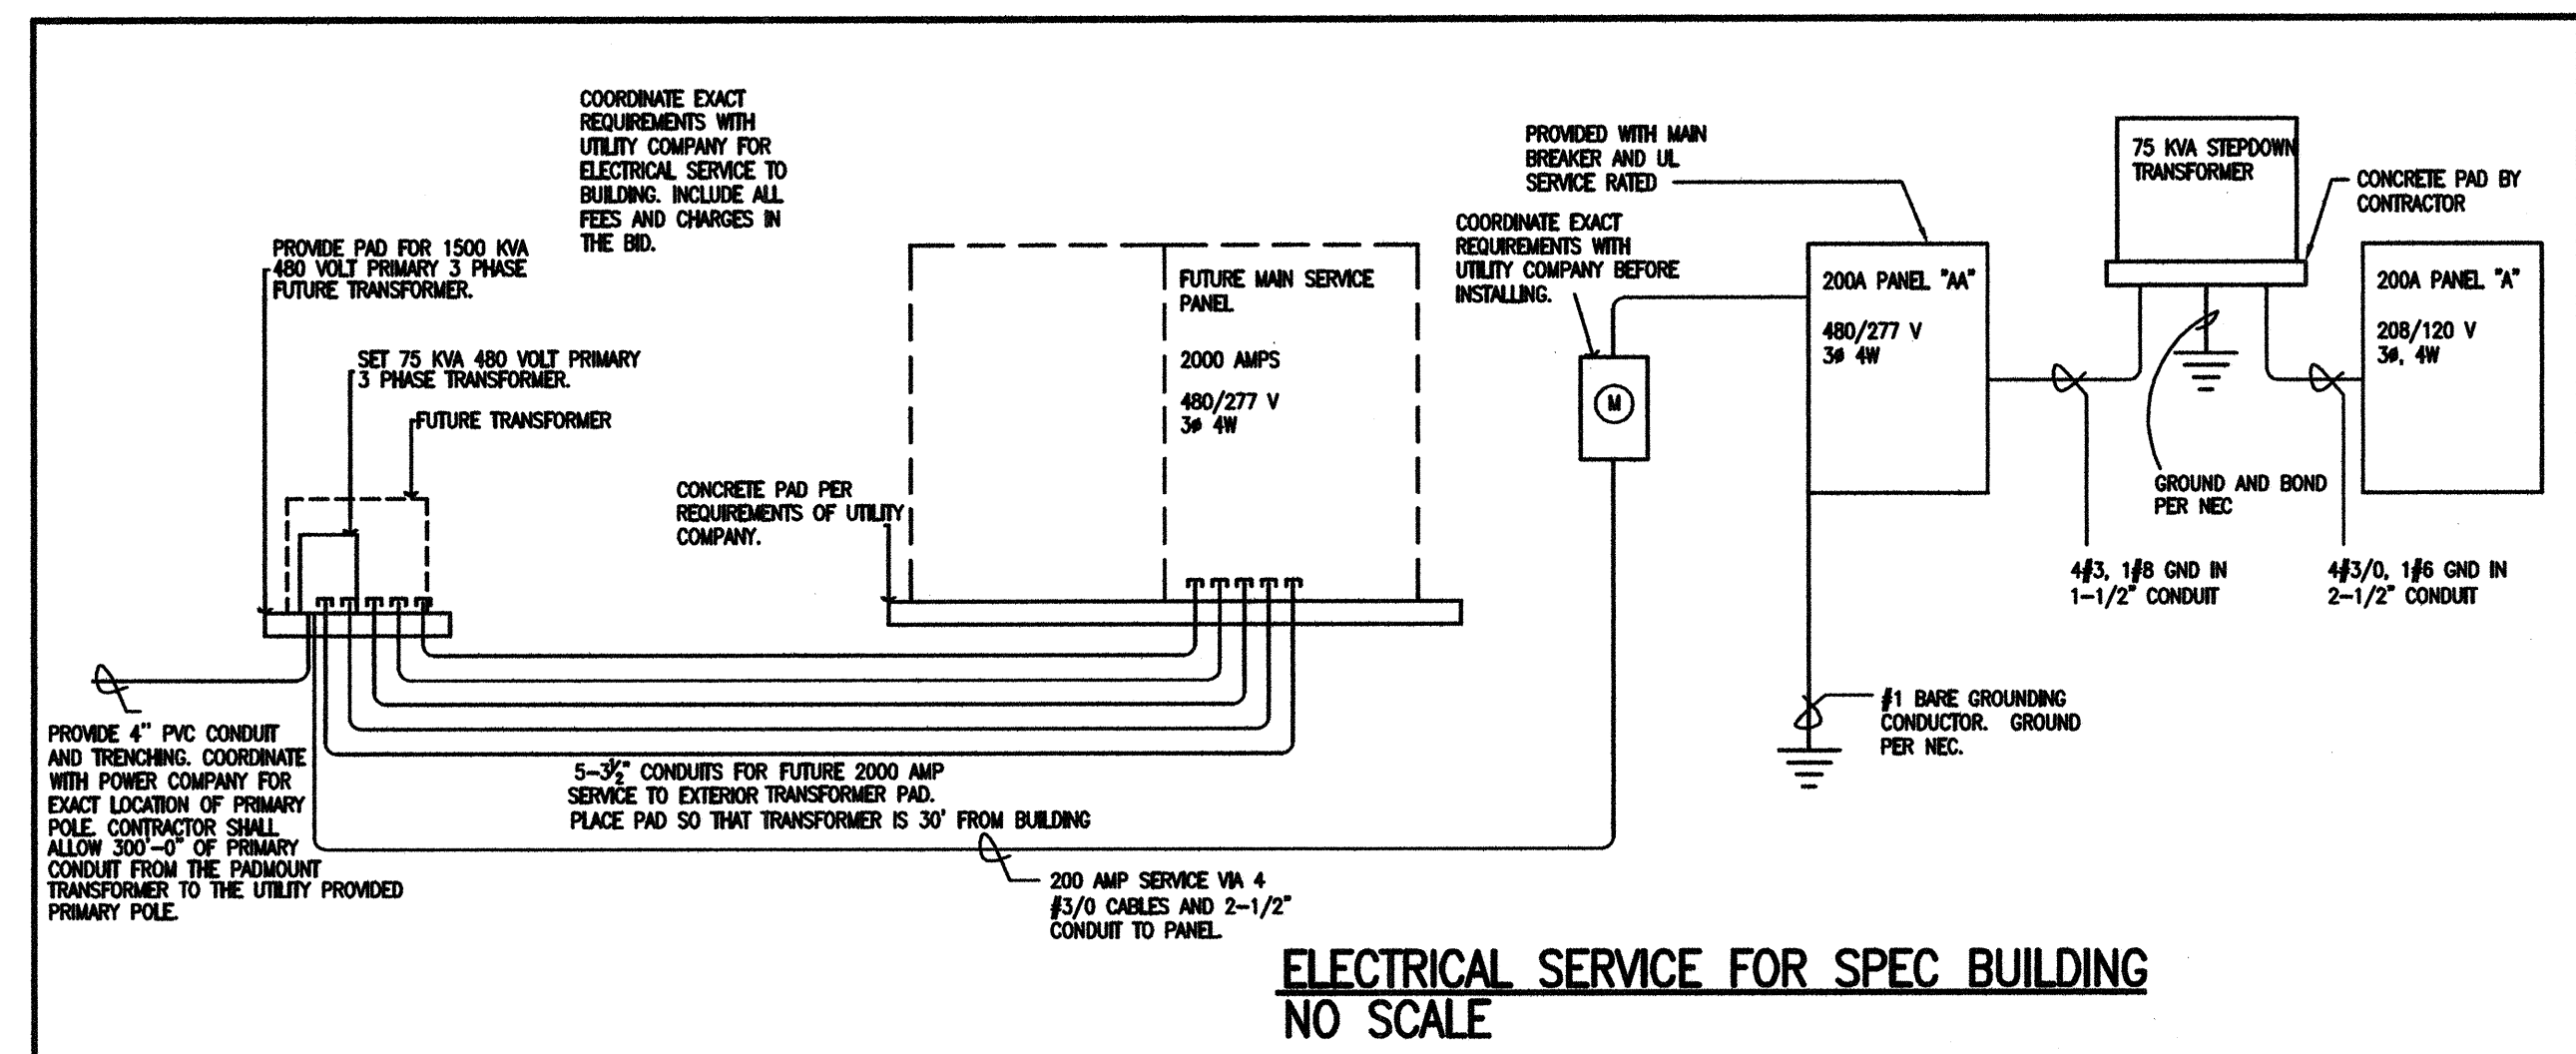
COORDINATE EXACT REQUIREMENTS WITH UTILITY COMPANY FOR ELECTRICAL SERVICE TO BUILDING. INCLUDE ALL FEES AND CHARGES IN THE BID.

PROVIDE PAD FOR 1500 KVA 480 VOLT PRIMARY 3 PHASE FUTURE TRANSFORMER.

SET 75 KVA 480 VOLT PRIMARY 3 PHASE TRANSFORMER.

FUTURE TRANSFORMER

FUTURE MAIN SERVICE PANEL

2000 AMPS

480/277 V
3ø 4W

CONCRETE PAD PER REQUIREMENTS OF UTILITY COMPANY.

PROVIDED WITH MAIN BREAKER AND UL SERVICE RATED

COORDINATE EXACT REQUIREMENTS WITH UTILITY COMPANY BEFORE INSTALLING.

M

200A PANEL "AA"

480/277 V
3ø 4W

75 KVA STEPDOWN TRANSFORMER

CONCRETE PAD BY CONTRACTOR

200A PANEL "A"

208/120 V
3ø, 4W

GROUND AND BOND PER NEC

4#3, 1#8 GND IN 1-1/2" CONDUIT

4#3/0, 1#6 GND IN 2-1/2" CONDUIT

#1 BARE GROUNDING CONDUCTOR. GROUND PER NEC.

PROVIDE 4" PVC CONDUIT AND TRENCHING. COORDINATE WITH POWER COMPANY FOR EXACT LOCATION OF PRIMARY POLE. CONTRACTOR SHALL ALLOW 300'-0" OF PRIMARY CONDUIT FROM THE PADMOUNT TRANSFORMER TO THE UTILITY PROVIDED PRIMARY POLE.

5-$3\frac{1}{2}$" CONDUITS FOR FUTURE 2000 AMP SERVICE TO EXTERIOR TRANSFORMER PAD.
PLACE PAD SO THAT TRANSFORMER IS 30' FROM BUILDING

200 AMP SERVICE VIA 4 #3/0 CABLES AND 2-1/2" CONDUIT TO PANEL.

ELECTRICAL SERVICE FOR SPEC BUILDING
NO SCALE